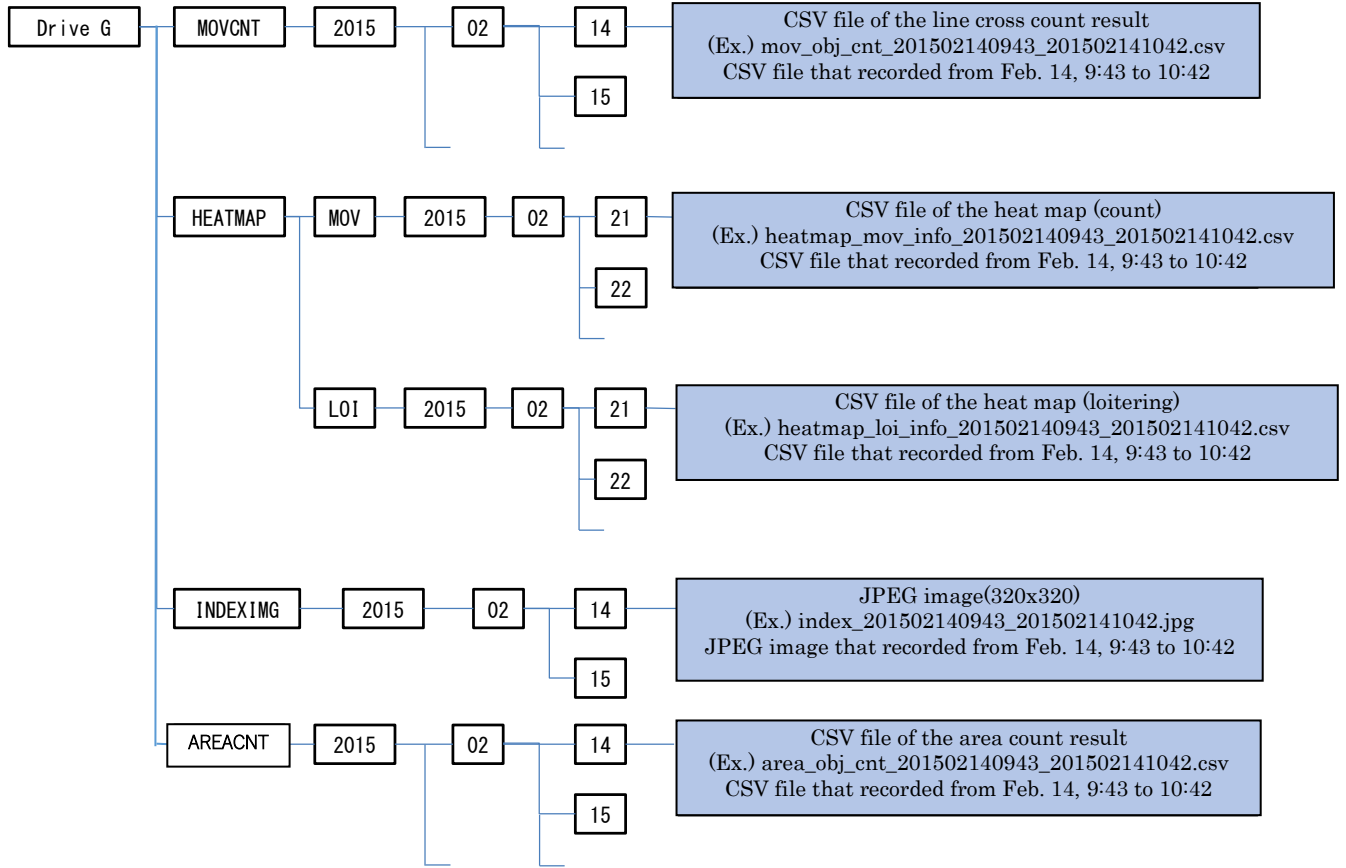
Drive G

MOVCNT
2015
02
14
15

CSV file of the line cross count result
(Ex.) mov_obj_cnt_201502140943_201502141042.csv
CSV file that recorded from Feb. 14, 9:43 to 10:42

HEATMAP
MOV
2015
02
21
22

CSV file of the heat map (count)
(Ex.) heatmap_mov_info_201502140943_201502141042.csv
CSV file that recorded from Feb. 14, 9:43 to 10:42

LOI
2015
02
21
22

CSV file of the heat map (loitering)
(Ex.) heatmap_loi_info_201502140943_201502141042.csv
CSV file that recorded from Feb. 14, 9:43 to 10:42

INDEXIMG
2015
02
14
15

JPEG image(320x320)
(Ex.) index_201502140943_201502141042.jpg
JPEG image that recorded from Feb. 14, 9:43 to 10:42

AREACNT
2015
02
14
15

CSV file of the area count result
(Ex.) area_obj_cnt_201502140943_201502141042.csv
CSV file that recorded from Feb. 14, 9:43 to 10:42